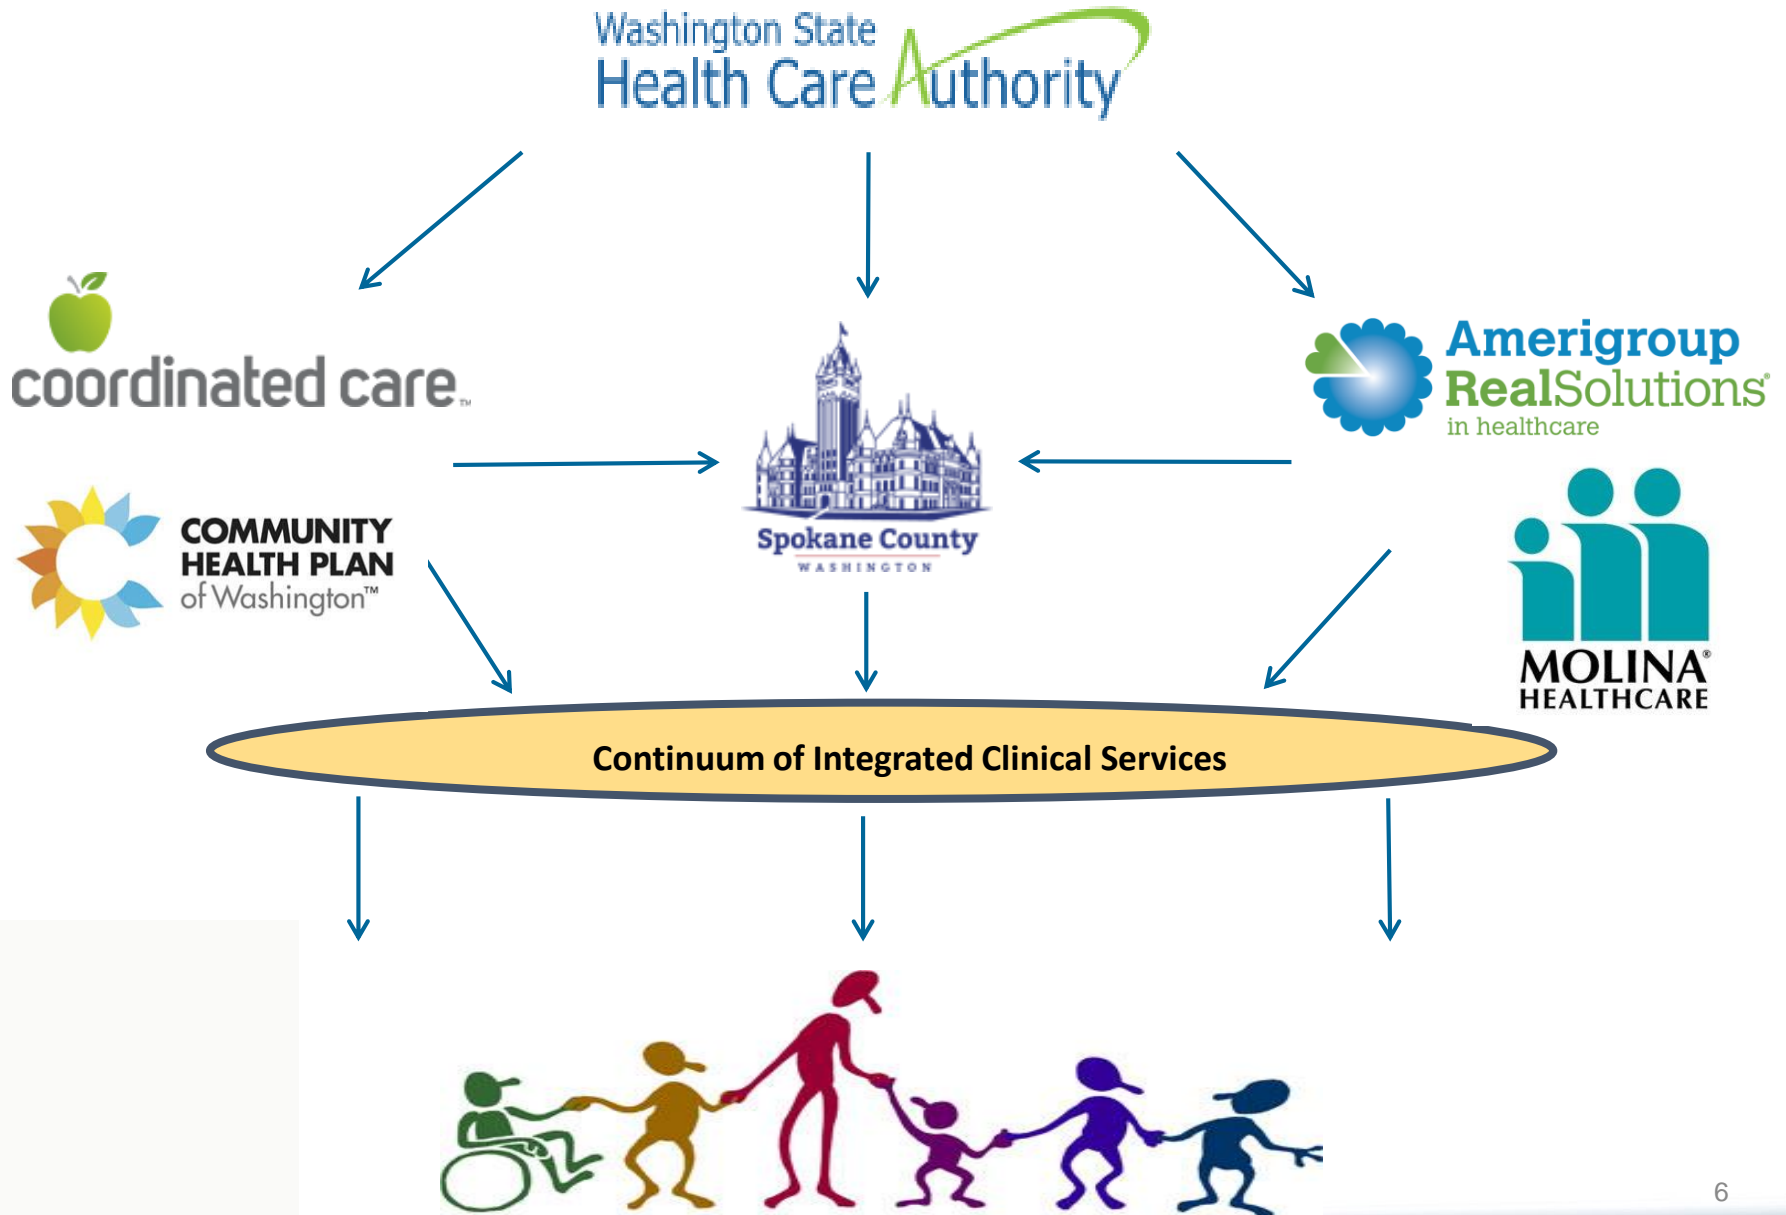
Washington State
Health Care Authority

coordinated care™

Spokane County
WASHINGTON

Amerigroup
RealSolutions®
in healthcare

COMMUNITY
HEALTH PLAN
of Washington™

MOLINA®
HEALTHCARE

Continuum of Integrated Clinical Services

6